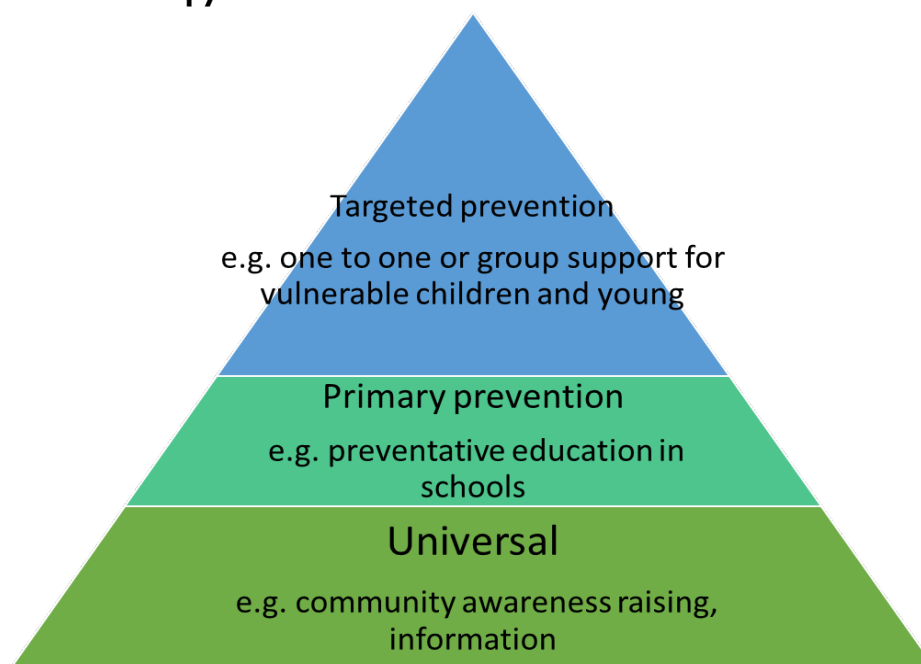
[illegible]

Targeted prevention

e.g. one to one or group support for vulnerable children and young

Primary prevention

e.g. preventative education in schools

Universal

e.g. community awareness raising, information